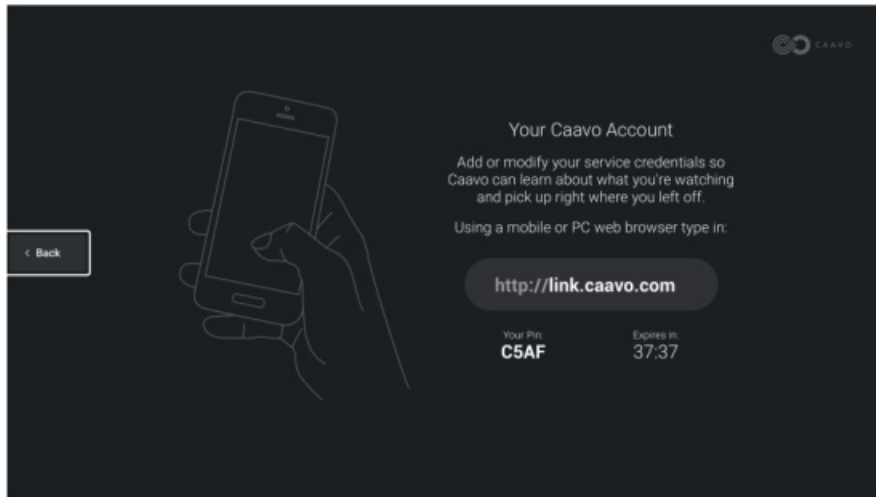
CAAVO

< Back

Your Caavo Account

Add or modify your service credentials so Caavo can learn about what you're watching and pick up right where you left off.

Using a mobile or PC web browser type in:

http://link.caavo.com

Your Pin:
C5AF

Expires in:
37:37